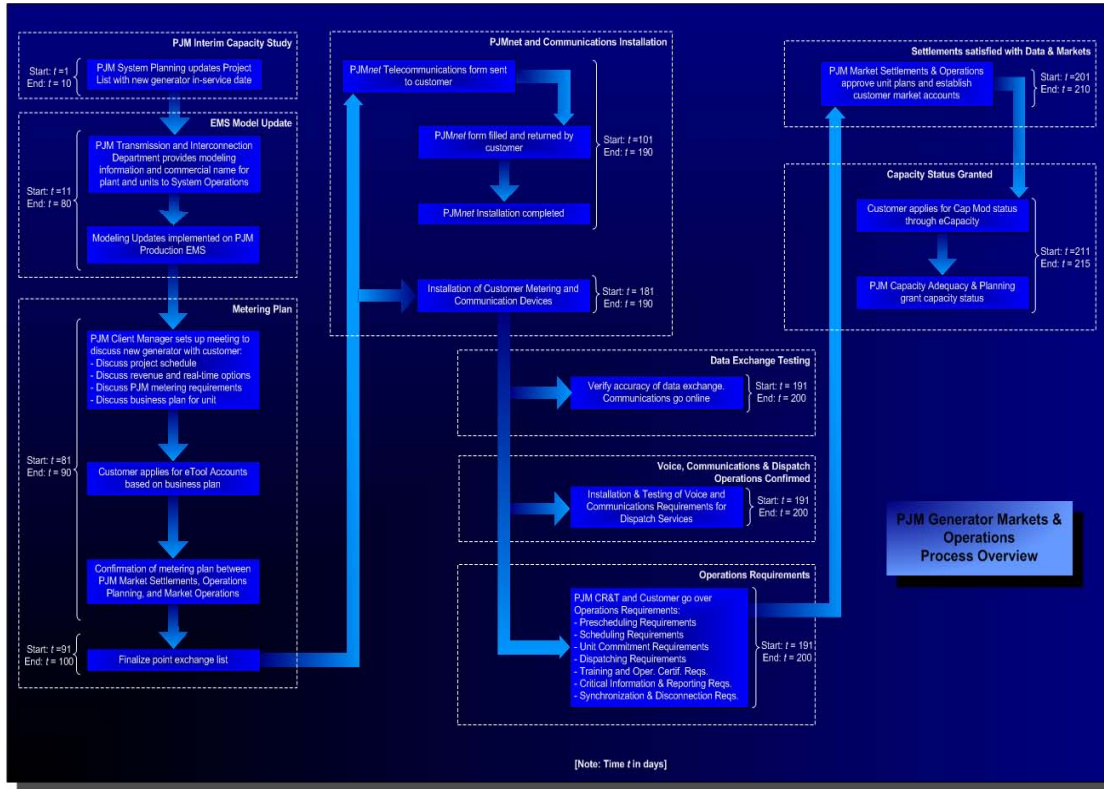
PJM Interim Capacity Study

Start: $t$ = 1
End: $t$ = 10

PJM System Planning updates Project List with new generator in-service date

EMS Model Update

Start: $t$ = 11
End: $t$ = 80

PJM Transmission and Interconnection Department provides modeling information and commercial name for plant and units to System Operations

Modeling Updates implemented on PJM Production EMS

Metering Plan

PJM Client Manager sets up meeting to discuss new generator with customer:
- Discuss project schedule
- Discuss revenue and real-time options
- Discuss PJM metering requirements
- Discuss business plan for unit

Start: $t$ = 81
End: $t$ = 90

Customer applies for eTool Accounts based on business plan

Confirmation of metering plan between PJM Market Settlements, Operations Planning, and Market Operations

Start: $t$ = 91
End: $t$ = 100

Finalize point exchange list

PJMnet and Communications Installation

PJMnet Telecommunications form sent to customer

PJMnet form filled and returned by customer

Start: $t$ = 101
End: $t$ = 190

PJMnet Installation completed

Installation of Customer Metering and Communication Devices

Start: $t$ = 181
End: $t$ = 190

Data Exchange Testing

Verify accuracy of data exchange. Communications go online

Start: $t$ = 191
End: $t$ = 200

Voice, Communications & Dispatch Operations Confirmed

Installation & Testing of Voice and Communications Requirements for Dispatch Services

Start: $t$ = 191
End: $t$ = 200

Operations Requirements

PJM CR&T and Customer go over Operations Requirements:
- Prescheduling Requirements
- Scheduling Requirements
- Unit Commitment Requirements
- Dispatching Requirements
- Training and Oper. Certif. Reqs.
- Critical Information & Reporting Reqs.
- Synchronization & Disconnection Reqs.

Start: $t$ = 191
End: $t$ = 200

Settlements satisfied with Data & Markets

PJM Market Settlements & Operations approve unit plans and establish customer market accounts

Start: $t$ = 201
End: $t$ = 210

Capacity Status Granted

Customer applies for Cap Mod status through eCapacity

Start: $t$ = 211
End: $t$ = 215

PJM Capacity Adequacy & Planning grant capacity status

PJM Generator Markets & Operations Process Overview

[Note: Time $t$ in days]